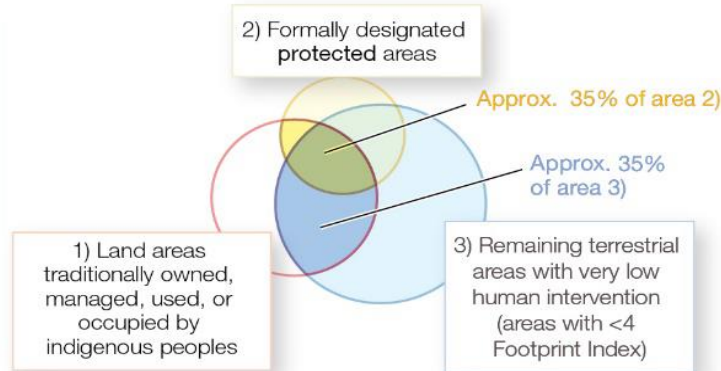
2) Formally designated protected areas

Approx. 35% of area 2)

Approx. 35% of area 3)

1) Land areas traditionally owned, managed, used, or occupied by indigenous peoples

3) Remaining terrestrial areas with very low human intervention (areas with <4 Footprint Index)